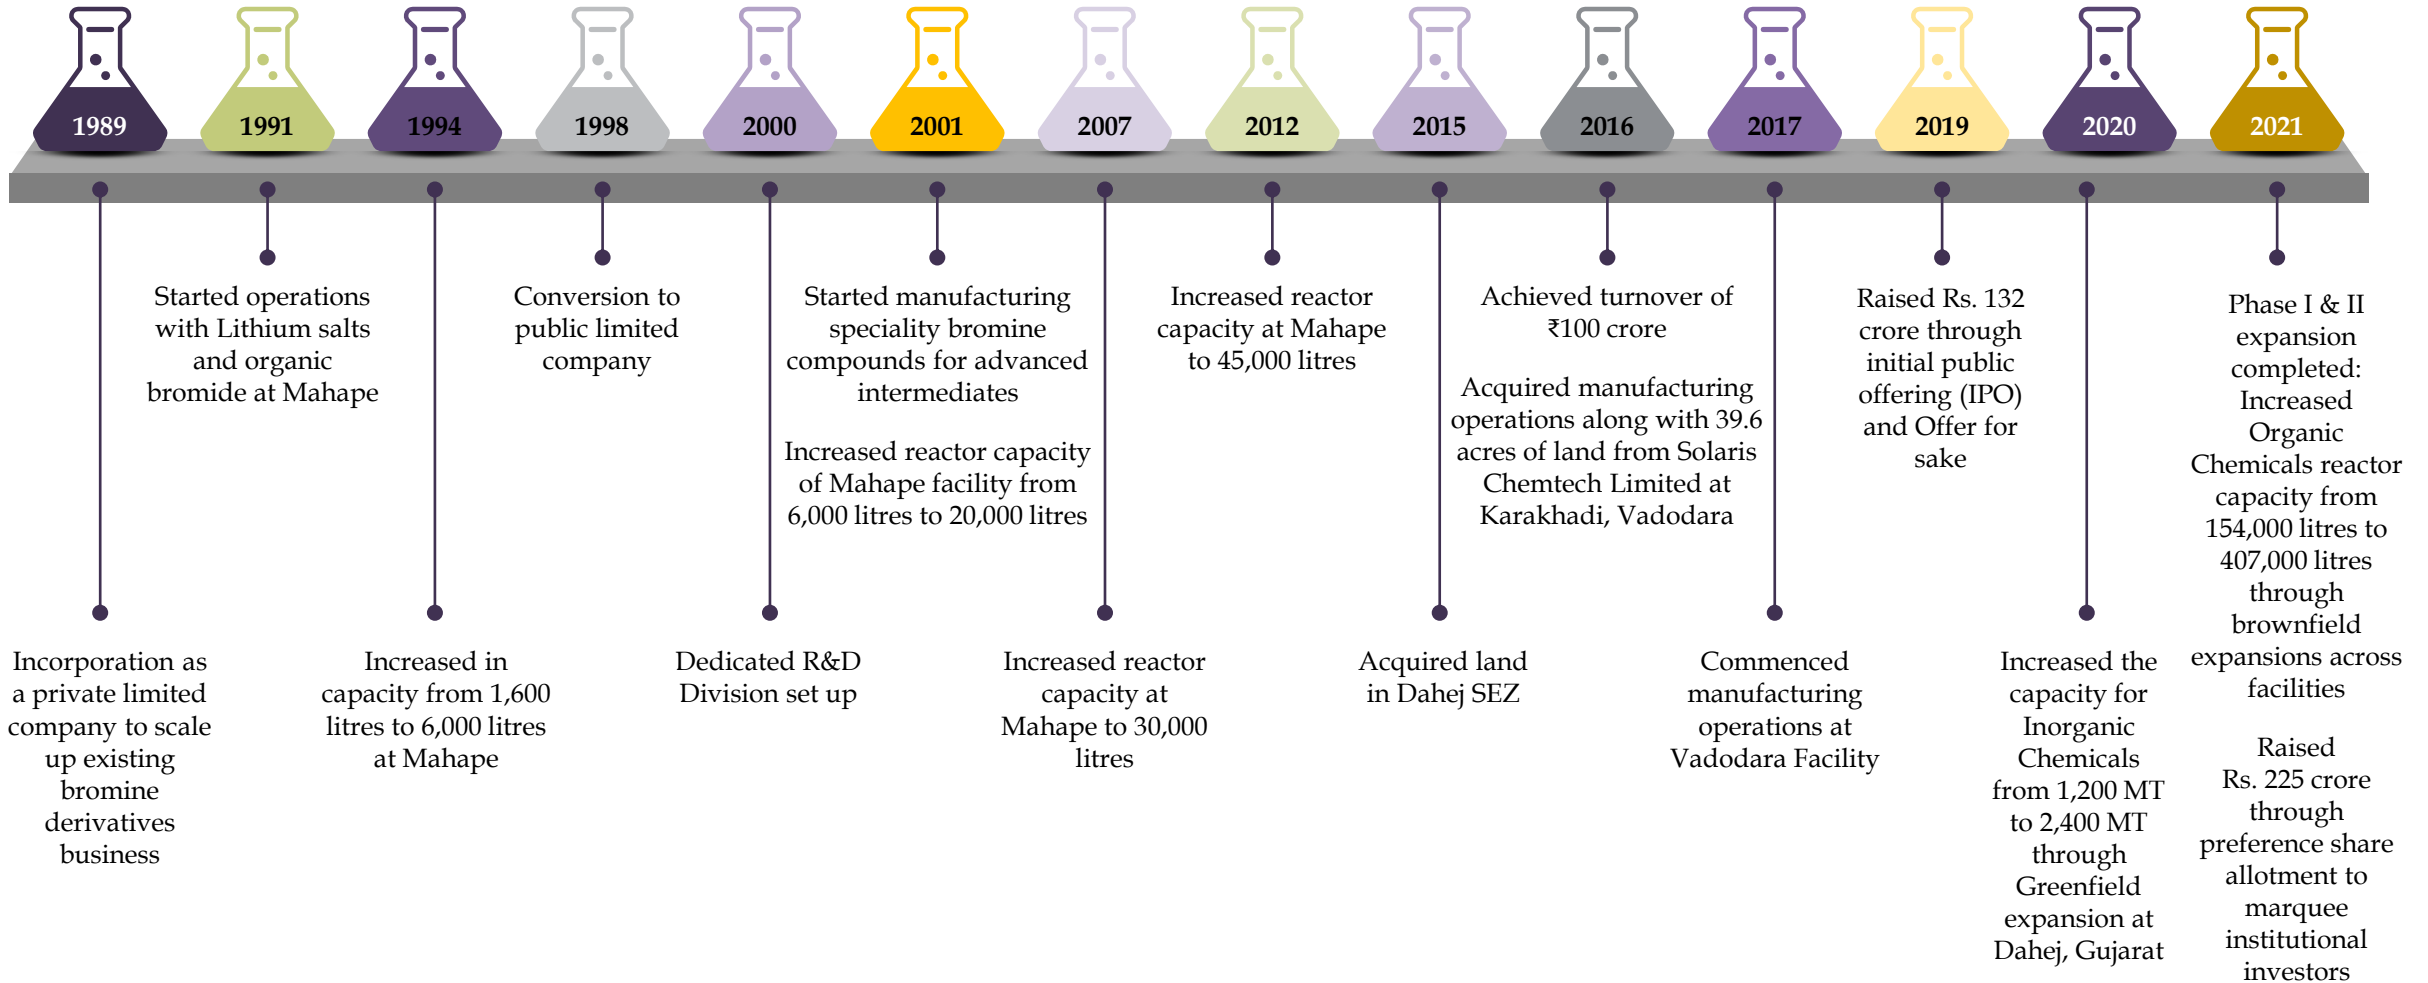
1989

1991

1994

1998

2000

2001

2007

2012

2015

2016

2017

2019

2020

2021

Started operations with Lithium salts and organic bromide at Mahape

Conversion to public limited company

Started manufacturing speciality bromine compounds for advanced intermediates

Increased reactor capacity of Mahape facility from 6,000 litres to 20,000 litres

Increased reactor capacity at Mahape to 45,000 litres

Achieved turnover of ₹100 crore

Acquired manufacturing operations along with 39.6 acres of land from Solaris Chemtech Limited at Karakhadi, Vadodara

Raised Rs. 132 crore through initial public offering (IPO) and Offer for sake

Phase I & II expansion completed: Increased Organic Chemicals reactor capacity from 154,000 litres to 407,000 litres through brownfield expansions across facilities

Raised Rs. 225 crore through preference share allotment to marquee institutional investors

Incorporation as a private limited company to scale up existing bromine derivatives business

Increased in capacity from 1,600 litres to 6,000 litres at Mahape

Dedicated R&D Division set up

Increased reactor capacity at Mahape to 30,000 litres

Acquired land in Dahej SEZ

Commenced manufacturing operations at Vadodara Facility

Increased the capacity for Inorganic Chemicals from 1,200 MT to 2,400 MT through Greenfield expansion at Dahej, Gujarat